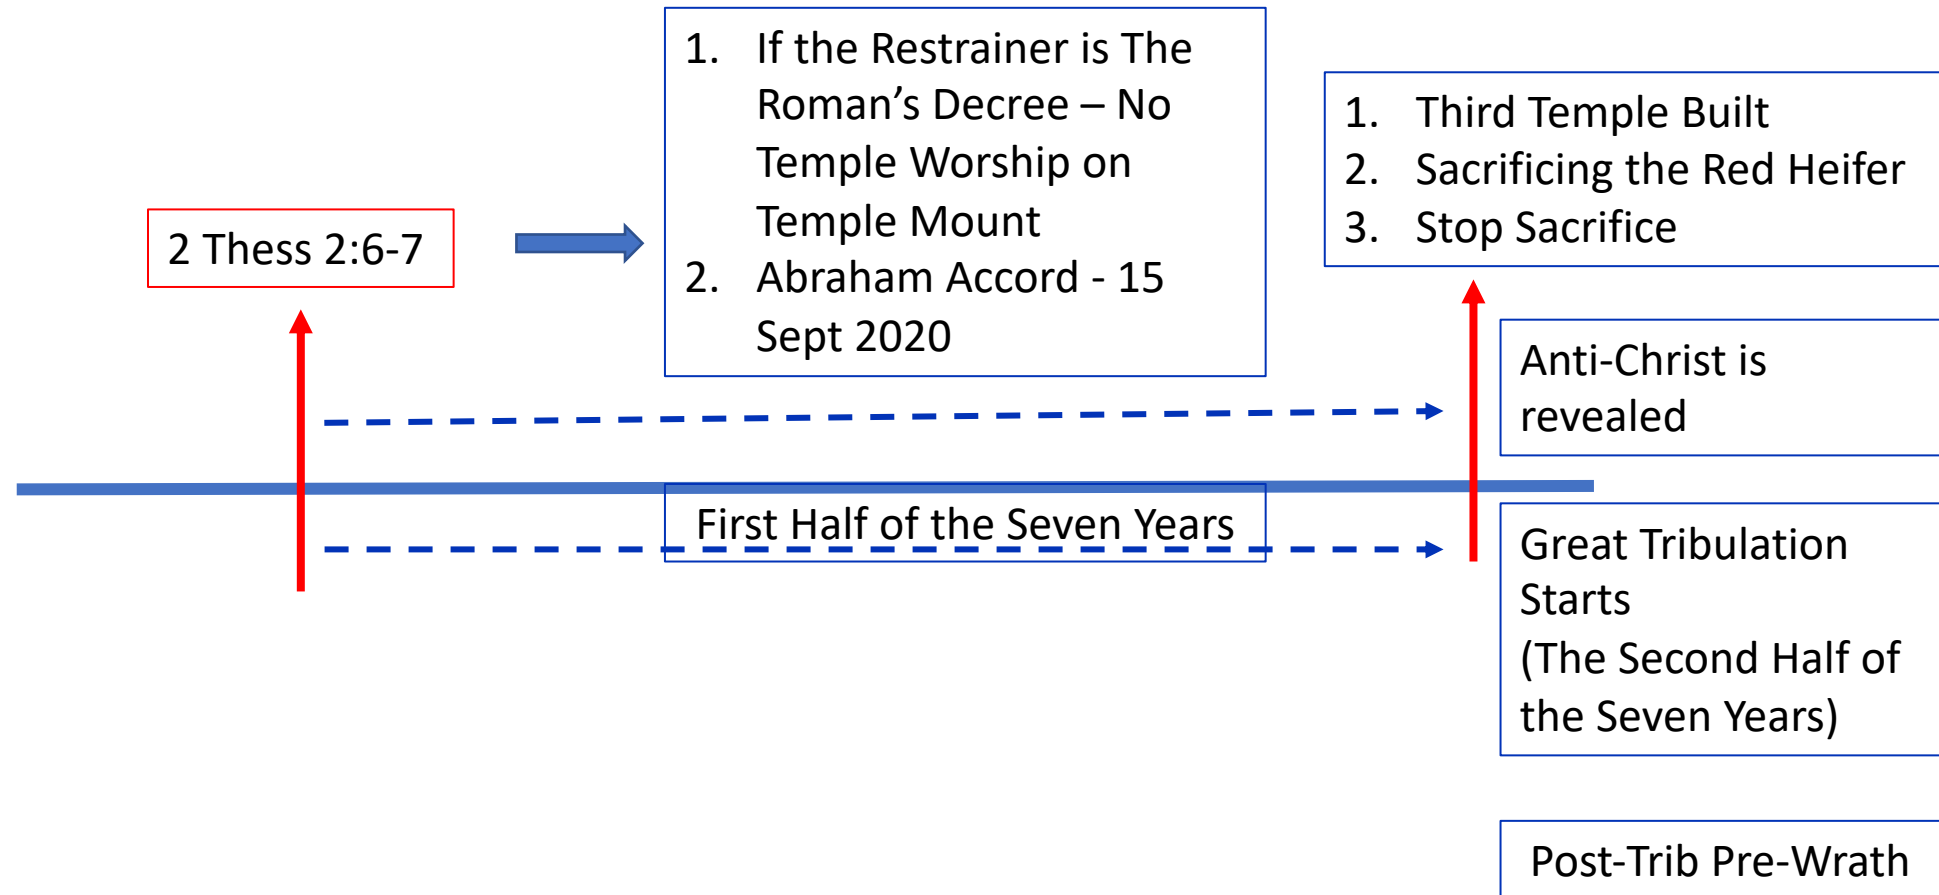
2 Thess 2:6-7

1. If the Restrainer is The Roman's Decree – No Temple Worship on Temple Mount
2. Abraham Accord - 15 Sept 2020

1. Third Temple Built
2. Sacrificing the Red Heifer
3. Stop Sacrifice

Anti-Christ is revealed

First Half of the Seven Years

Great Tribulation Starts
(The Second Half of the Seven Years)

Post-Trib Pre-Wrath